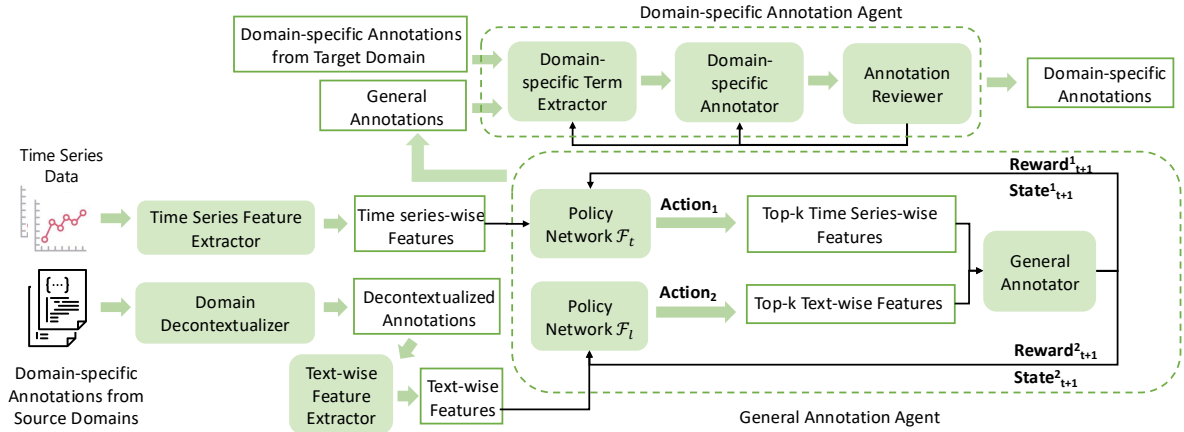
Domain-specific Annotation Agent

Domain-specific Annotations from Target Domain

General Annotations

Domain-specific Term Extractor

Domain-specific Annotator

Annotation Reviewer

Domain-specific Annotations

Time Series Data

{...}

Time Series Feature Extractor

Time series-wise Features

Policy Network $\mathcal{F}_t$

$\textbf{Action}_1$

Top-k Time Series-wise Features

$\textbf{Reward}^1_{t+1}$

$\textbf{State}^1_{t+1}$

General Annotator

Domain Decontextualizer

Decontextualized Annotations

Policy Network $\mathcal{F}_l$

$\textbf{Action}_2$

Top-k Text-wise Features

$\textbf{Reward}^2_{t+1}$

$\textbf{State}^2_{t+1}$

Domain-specific Annotations from Source Domains

Text-wise Feature Extractor

Text-wise Features

General Annotation Agent